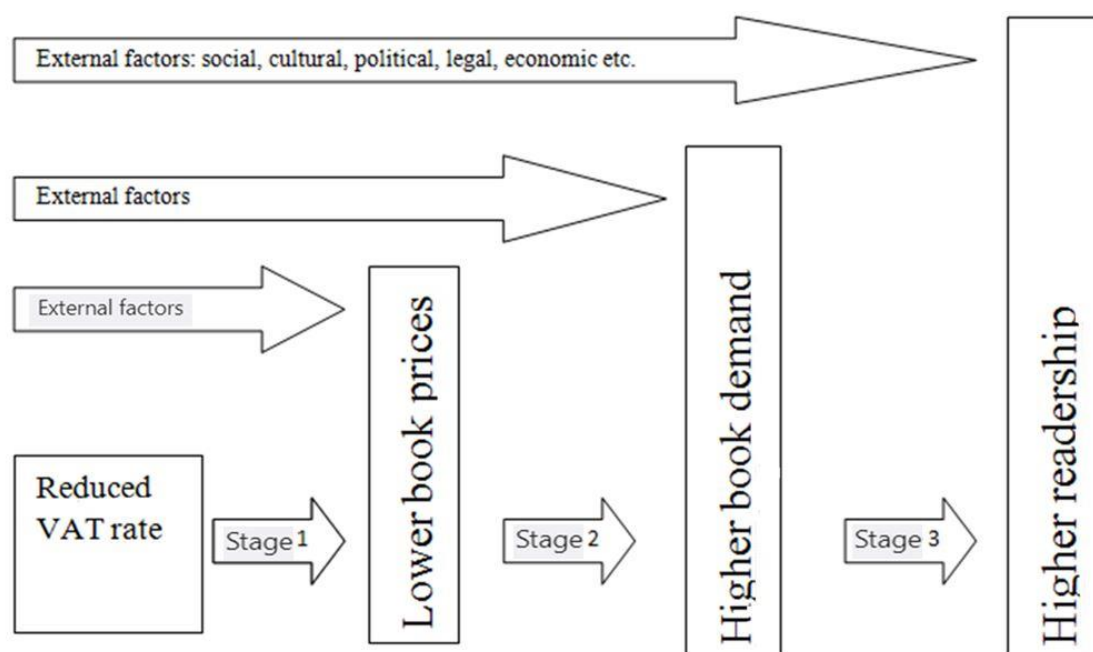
External factors: social, cultural, political, legal, economic etc.

External factors

External factors

Reduced VAT rate

Stage 1

Lower book prices

Stage 2

Higher book demand

Stage 3

Higher readership